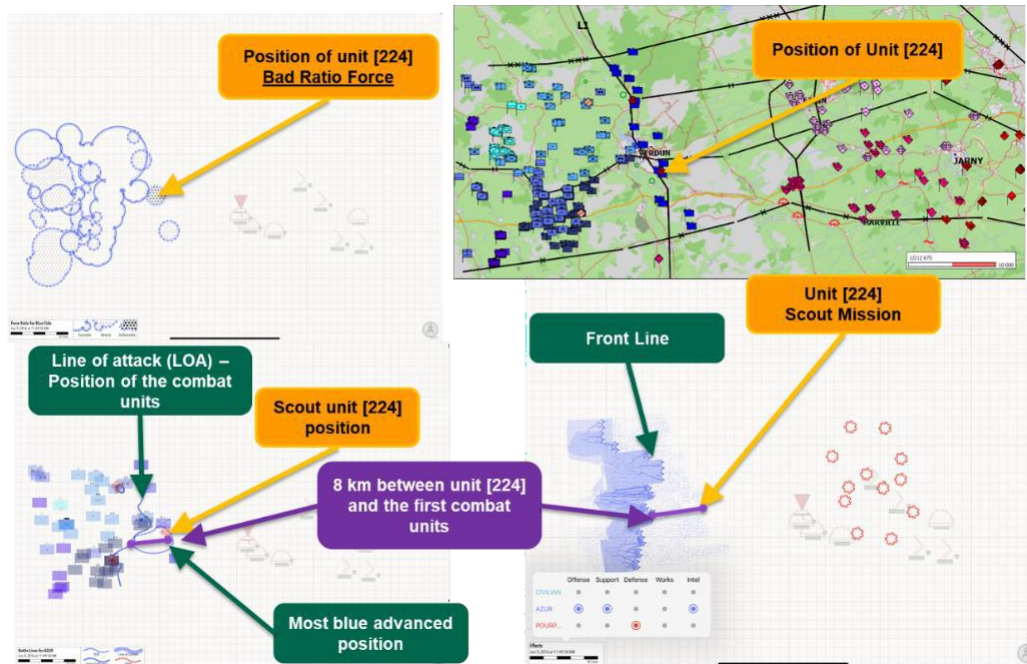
Position of unit [224]
Bad Ratio Force

Position of Unit [224]

VERDUN

JARNY

HARVILLE

Unit [224]
Scout Mission

Front Line

Line of attack (LOA) – Position of the combat units

Scout unit [224] position

8 km between unit [224] and the first combat units

Most blue advanced position

| | Offense | Support | Defense | Works | Intel |
|---|---|---|---|---|---|
| CIVILIAN | | | | | |
| AZUR | | | | | |
| POURP... | | | | | |